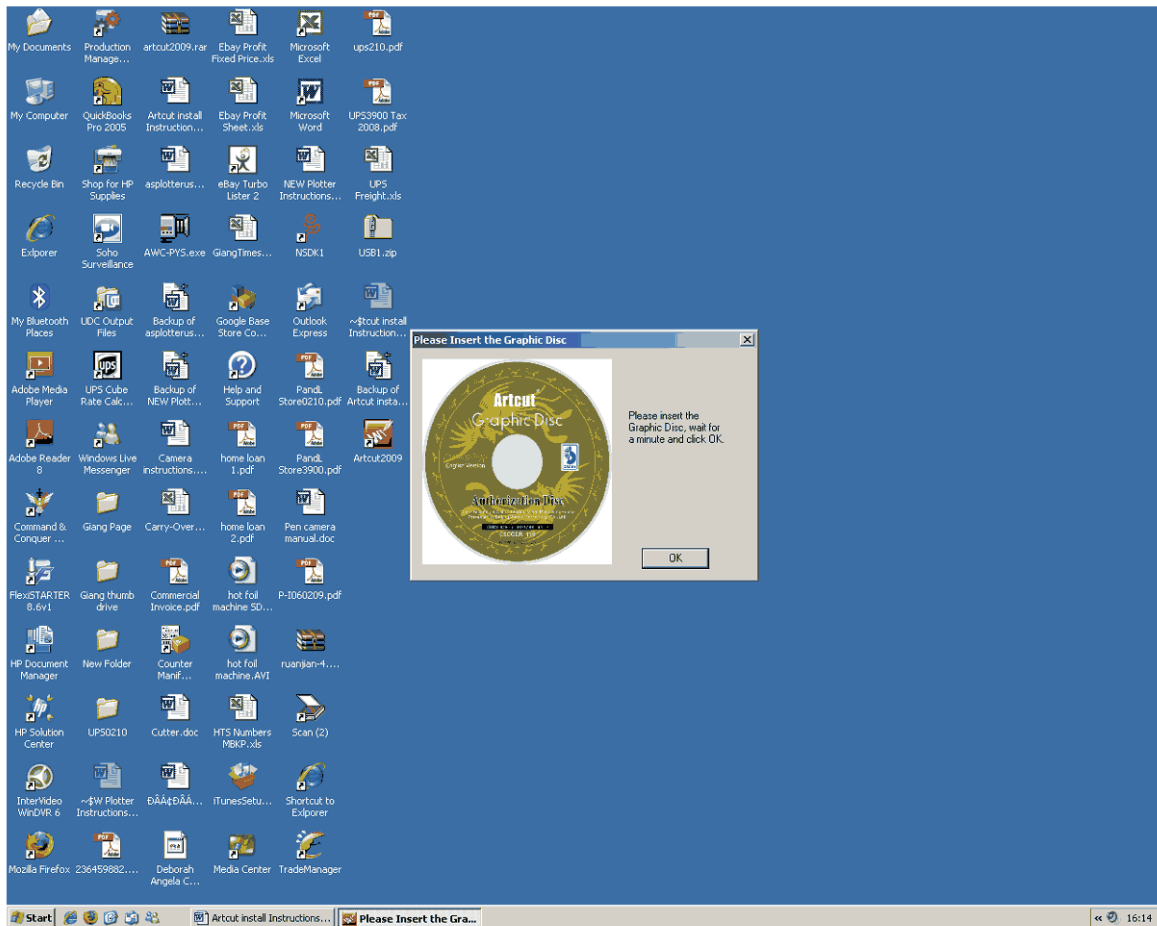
My Documents
Production Manage...
artcut2009.rar
Ebay Profit Fixed Price.xls
Microsoft Excel
ups210.pdf

My Computer
QuickBooks Pro 2005
Artcut install Instruction...
Ebay Profit Sheet.xls
Microsoft Word
UPS3900 Tax 2008.pdf

Recycle Bin
Shop for HP Supplies
asplotterus...
eBay Turbo Lister 2
NEW Plotter Instructions...
UPS Freight.xls

Exlporer
Soho Surveillance
AWC-PYS.exe
GiangTimes...
NSDK1
USB1.zip

My Bluetooth Places
UDC Output Files
Backup of asplotterus...
Google Base Store Co...
Outlook Express
~$tcut install Instruction...

Adobe Media Player
UPS Cube Rate Calc...
Backup of NEW Plott...
Help and Support
PandL Store0210.pdf
Backup of Artcut insta...

Adobe Reader 8
Windows Live Messenger
Camera instructions...
home loan 1.pdf
PandL Store3900.pdf
Artcut2009

Command & Conquer ...
Giang Page
Carry-Over...
home loan 2.pdf
Pen camera manual.doc

FlexiSTARTER 8.6v1
Giang thumb drive
Commercial Invoice.pdf
hot foil machine SD...
P-I060209.pdf

HP Document Manager
New Folder
Counter Manif...
hot foil machine.AVI
ruanjian-4....

HP Solution Center
UPS0210
Cutter.doc
HTS Numbers MBKP.xls
Scan (2)

InterVideo WinDVR 6
~$W Plotter Instructions...
ÐÂÂ¢ÐÂÂ...
iTunesSetu...
Shortcut to Exlporer

Mozilla Firefox
236459882....
Deborah Angela C...
Media Center
TradeManager

Please Insert the Graphic Disc

Artcut
Graphic Disc
English Version
Authorization Disc
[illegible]

Please insert the Graphic Disc, wait for a minute and click OK.

OK

Start
Artcut install Instructions...
Please Insert the Gra...
16:14